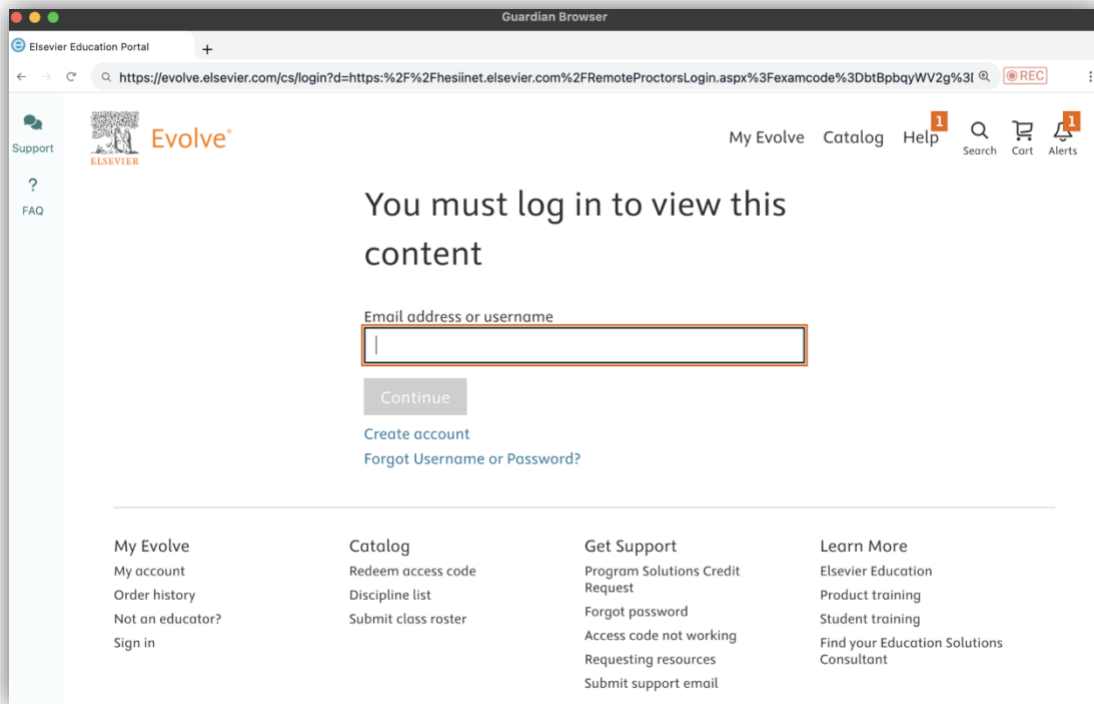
Guardian Browser

Elsevier Education Portal
+

https://evolve.elsevier.com/cs/login?d=https:%2F%2Fhesiinet.elsevier.com%2FRemoteProctorsLogin.aspx%3Fexamcode%3DbtBpbqyWV2g%3I
REC

Support
?
FAQ

ELSEVIER
Evolve®

My Evolve
Catalog
Help 1
Search
Cart
Alerts 1

You must log in to view this content

Email address or username

Continue

Create account
Forgot Username or Password?

My Evolve
My account
Order history
Not an educator?
Sign in

Catalog
Redeem access code
Discipline list
Submit class roster

Get Support
Program Solutions Credit Request
Forgot password
Access code not working
Requesting resources
Submit support email

Learn More
Elsevier Education
Product training
Student training
Find your Education Solutions Consultant